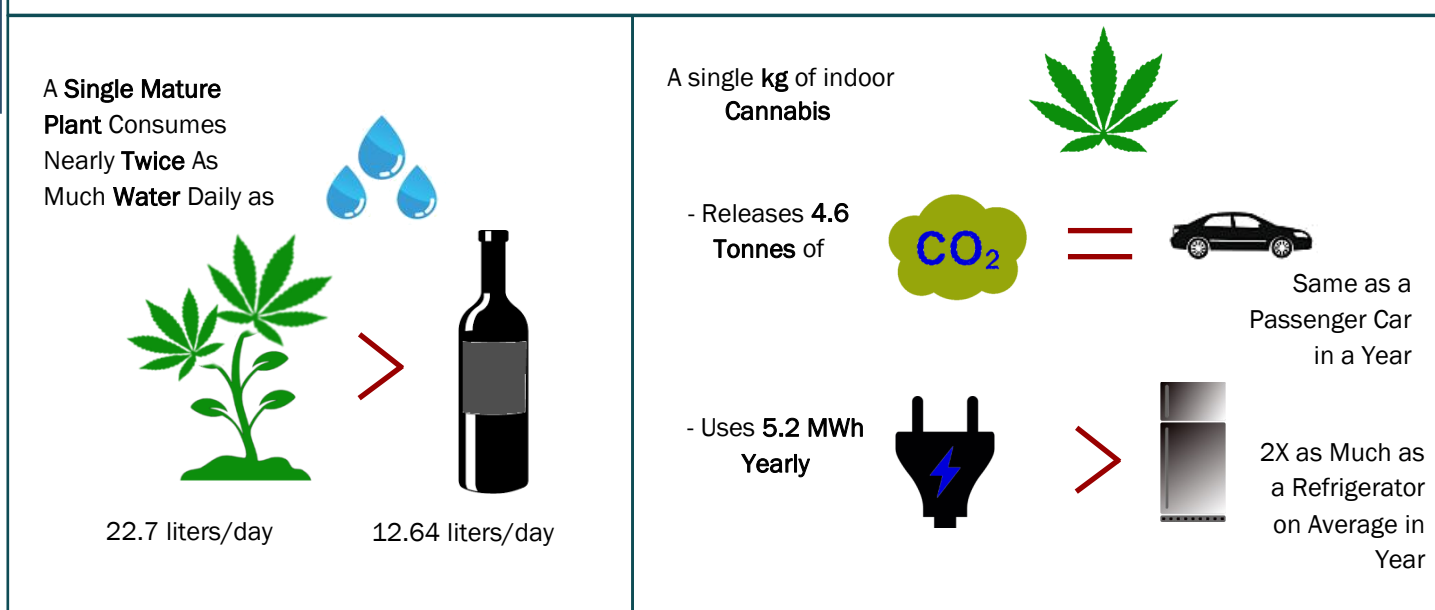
A Single Mature Plant Consumes Nearly Twice As Much Water Daily as

22.7 liters/day

12.64 liters/day

A single kg of indoor Cannabis

- Releases 4.6 Tonnes of

$CO_2$

Same as a Passenger Car in a Year

- Uses 5.2 MWh Yearly

2X as Much as a Refrigerator on Average in Year